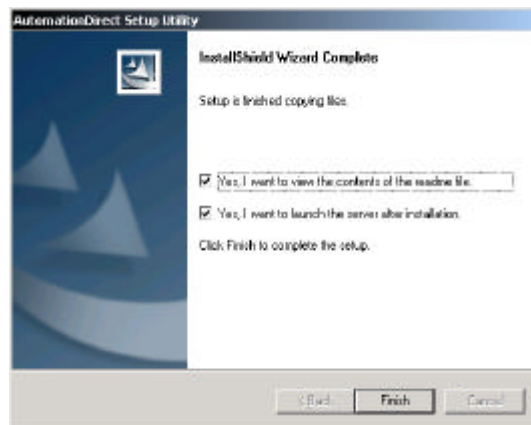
AutomationDirect Setup Utility

InstallShield Wizard Complete

Setup is finished copying files.

Yes, I want to view the contents of the readme file.

Yes, I want to launch the server after installation.

Click Finish to complete the setup.

< Back

Finish

Cancel